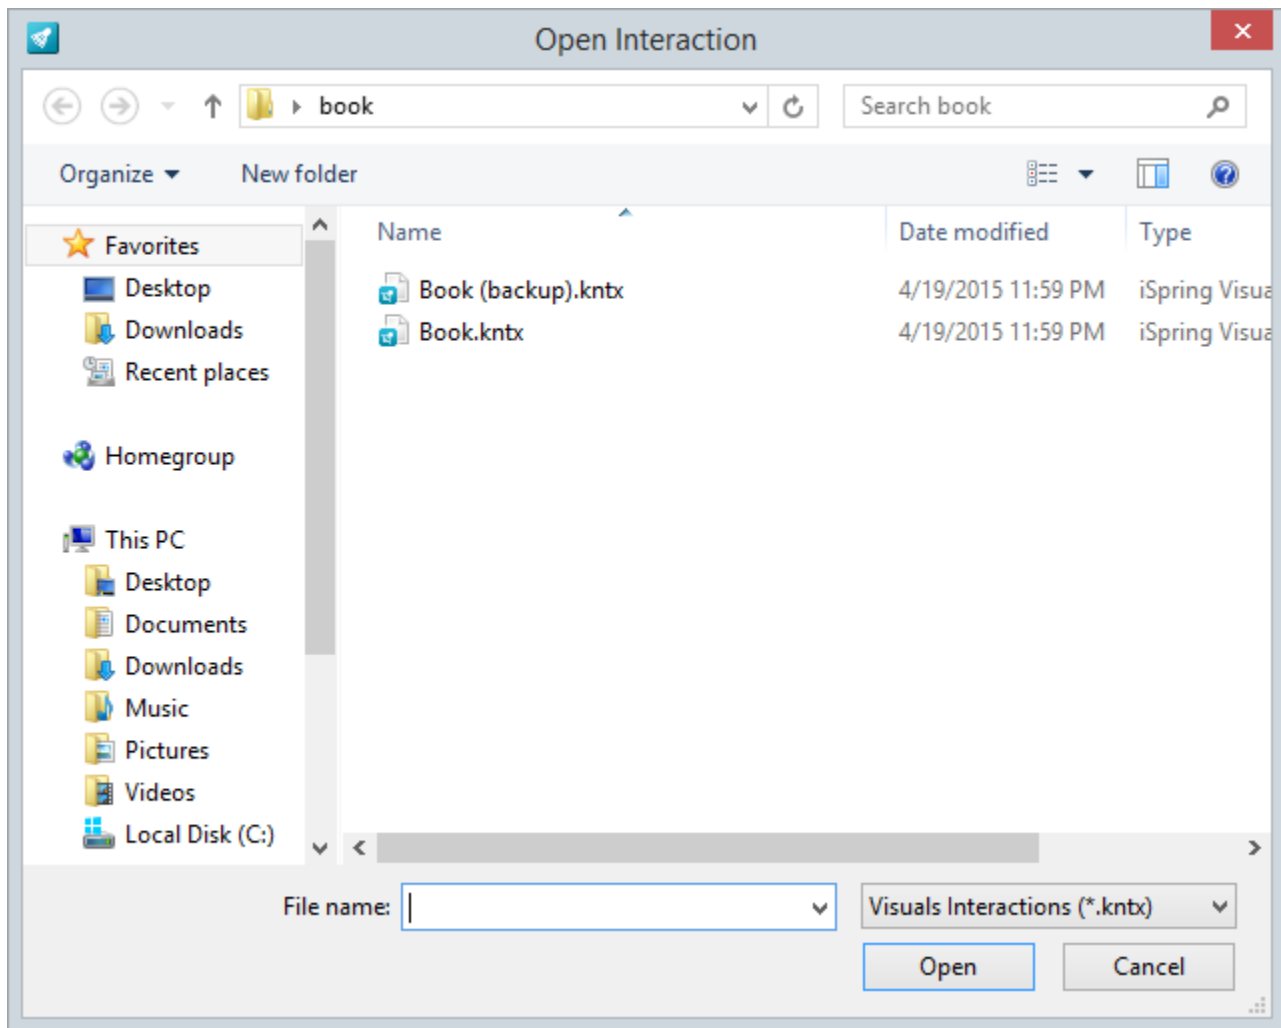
Open Interaction

book

Search book

Organize ▾ New folder

Favorites
Desktop
Downloads
Recent places

Homegroup

This PC
Desktop
Documents
Downloads
Music
Pictures
Videos
Local Disk (C:)

| Name | Date modified | Type |
|---|---|---|
| Book (backup).kntx | 4/19/2015 11:59 PM | iSpring Visua |
| Book.kntx | 4/19/2015 11:59 PM | iSpring Visua |

File name:

Visuals Interactions (*.kntx)

Open

Cancel